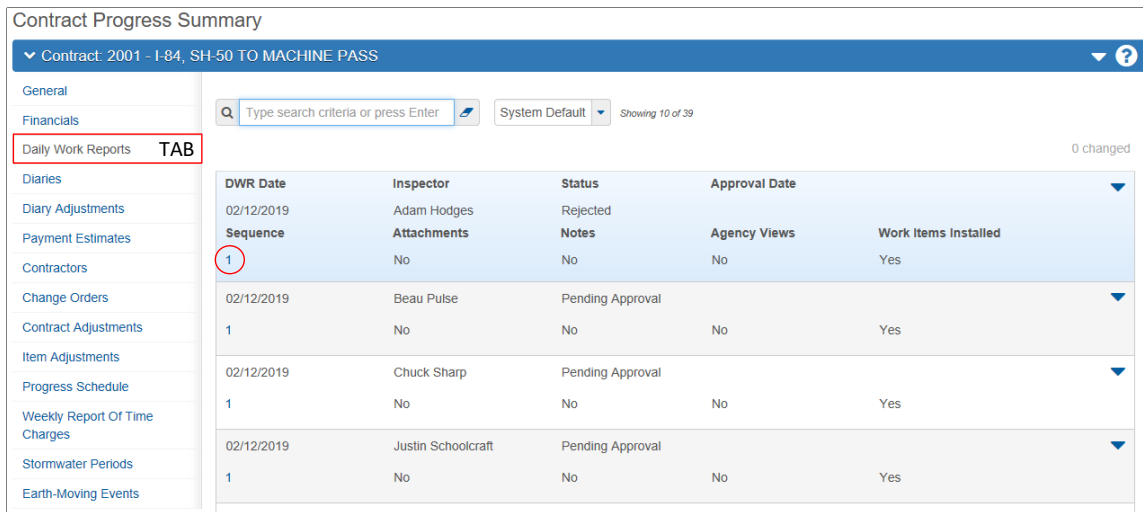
Contract Progress Summary

Contract: 2001 - I-84, SH-50 TO MACHINE PASS

General
Financials
Daily Work Reports TAB
Diaries
Diary Adjustments
Payment Estimates
Contractors
Change Orders
Contract Adjustments
Item Adjustments
Progress Schedule
Weekly Report Of Time Charges
Stormwater Periods
Earth-Moving Events

Type search criteria or press Enter

System Default

Showing 10 of 39

0 changed

| DWR Date | Inspector | Status | Approval Date | |
|---|---|---|---|---|
| 02/12/2019 | Adam Hodges | Rejected | | |
| **Sequence** | **Attachments** | **Notes** | **Agency Views** | **Work Items Installed** |
| 1 | No | No | No | Yes |
| 02/12/2019 | Beau Pulse | Pending Approval | | |
| 1 | No | No | No | Yes |
| 02/12/2019 | Chuck Sharp | Pending Approval | | |
| 1 | No | No | No | Yes |
| 02/12/2019 | Justin Schoolcraft | Pending Approval | | |
| 1 | No | No | No | Yes |